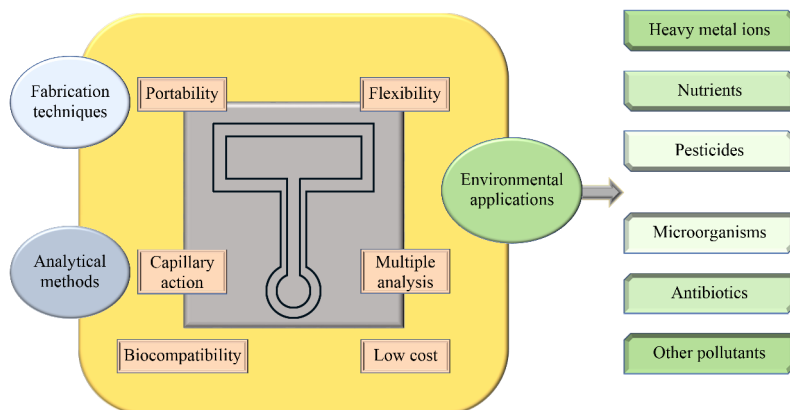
Fabrication techniques

Portability

Flexibility

Analytical methods

Capillary action

Multiple analysis

Biocompatibility

Low cost

Environmental applications

Heavy metal ions

Nutrients

Pesticides

Microorganisms

Antibiotics

Other pollutants